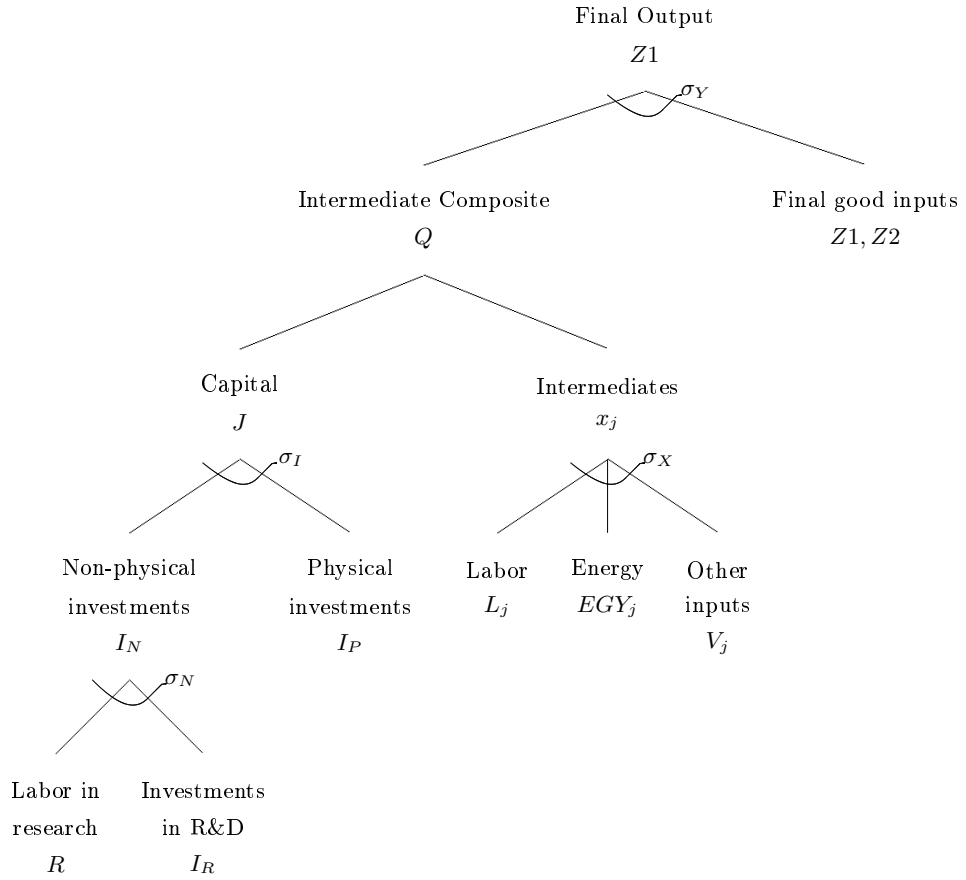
Final Output
$Z1$
$\sigma_Y$

Intermediate Composite
$Q$

Final good inputs
$Z1, Z2$

Capital
$J$
$\sigma_I$

Intermediates
$x_j$
$\sigma_X$

Non-physical investments
$I_N$
$\sigma_N$

Physical investments
$I_P$

Labor
$L_j$

Energy
$EGY_j$

Other inputs
$V_j$

Labor in research
$R$

Investments in R&D
$I_R$